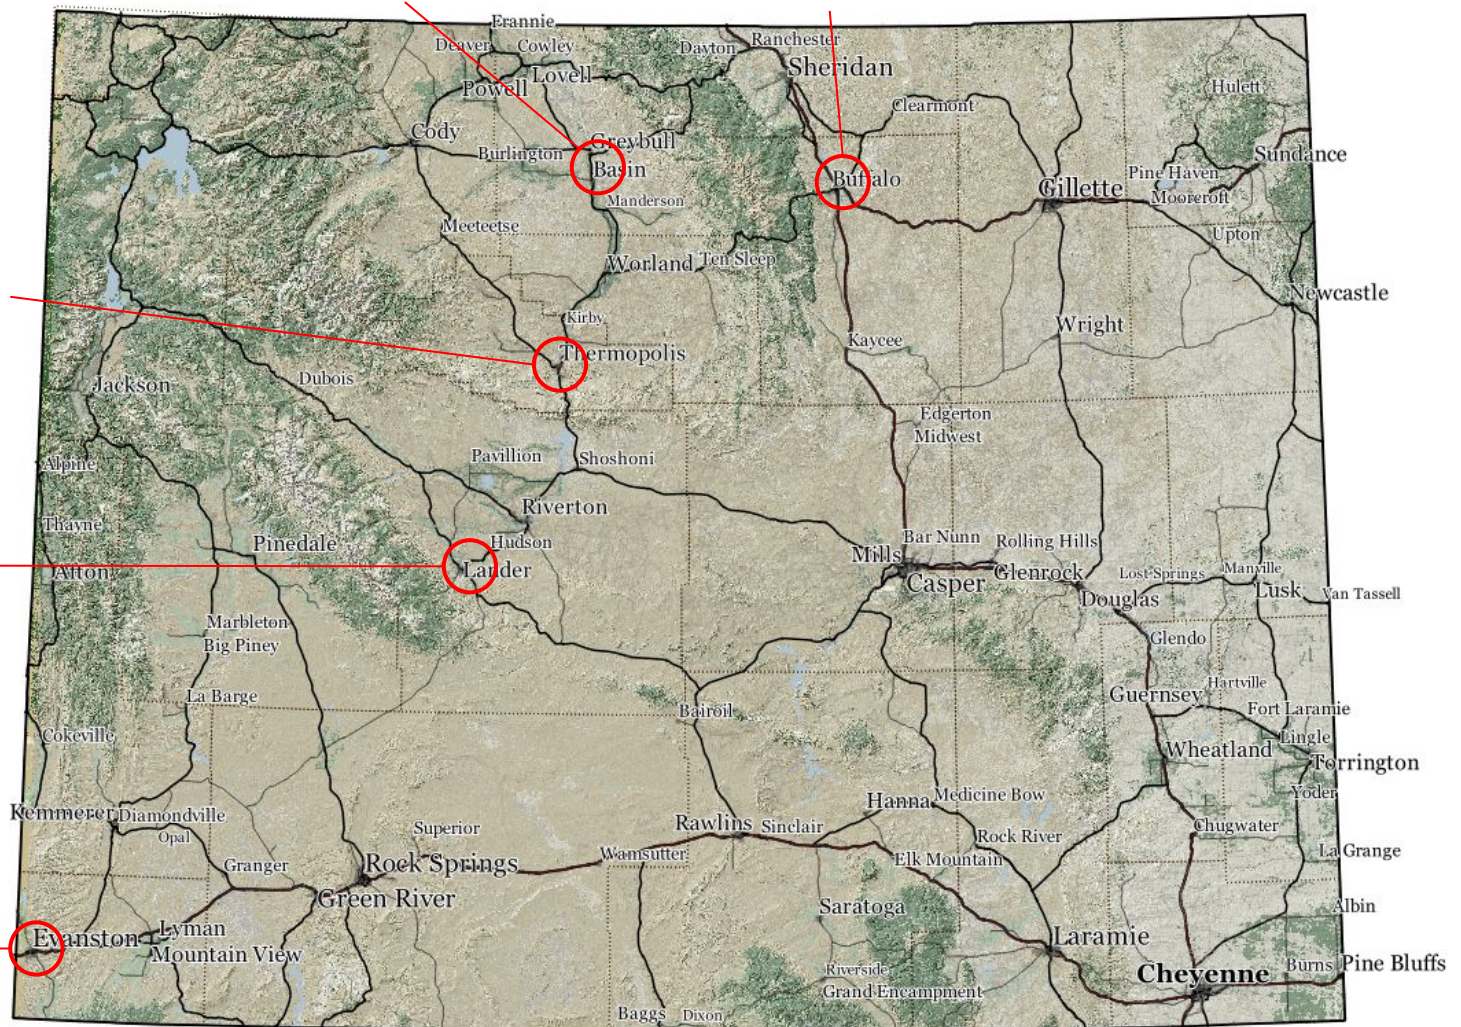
Frannie
Deaver
Cowley
Dayton
Ranchester
Sheridan
Lovell
Powell
Hulett
Clearmont
Cody
Greybull
Burlington
Basin
Sundance
Buffalo
Pine Haven
Gillette
Moorcroft
Manderson
Meeteetse
Upton
Worland
Ten Sleep
Newcastle
Kirby
Wright
Kaycee
Thermopolis
Jackson
Dubois
Edgerton
Midwest
Alpine
Pavillion
Shoshoni
Riverton
Thayne
Hudson
Pinedale
Bar Nunn
Rolling Hills
Mills
Afton
Lander
Casper
Glenrock
Lost Springs
Manville
Lusk
Van Tassell
Douglas
Marbleton
Big Piney
Glendo
Hartville
La Barge
Guernsey
Bairoil
Fort Laramie
Cokeville
Lingle
Wheatland
Torrington
Yoder
Hanna
Medicine Bow
Kemmerer
Diamondville
Opal
Superior
Rawlins
Sinclair
Rock River
Chugwater
Granger
Wamsutter
Rock Springs
Elk Mountain
La Grange
Green River
Saratoga
Albin
Evanston
Lyman
Mountain View
Laramie
Riverside
Grand Encampment
Cheyenne
Burns
Pine Bluffs
Baggs
Dixon